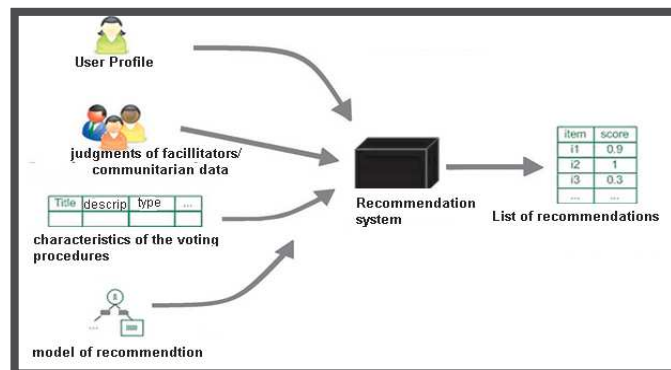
User Profile

judgments of facillitators/ communitarian data

| Title | descrip | type | ... |
|---|---|---|---|
| | | | |

characteristics of the votinq procedures

model of recommendtion

Recommendation system

| item | score |
|---|---|
| i1 | 0.9 |
| i2 | 1 |
| i3 | 0.3 |
| ... | ... |

List of recommendations